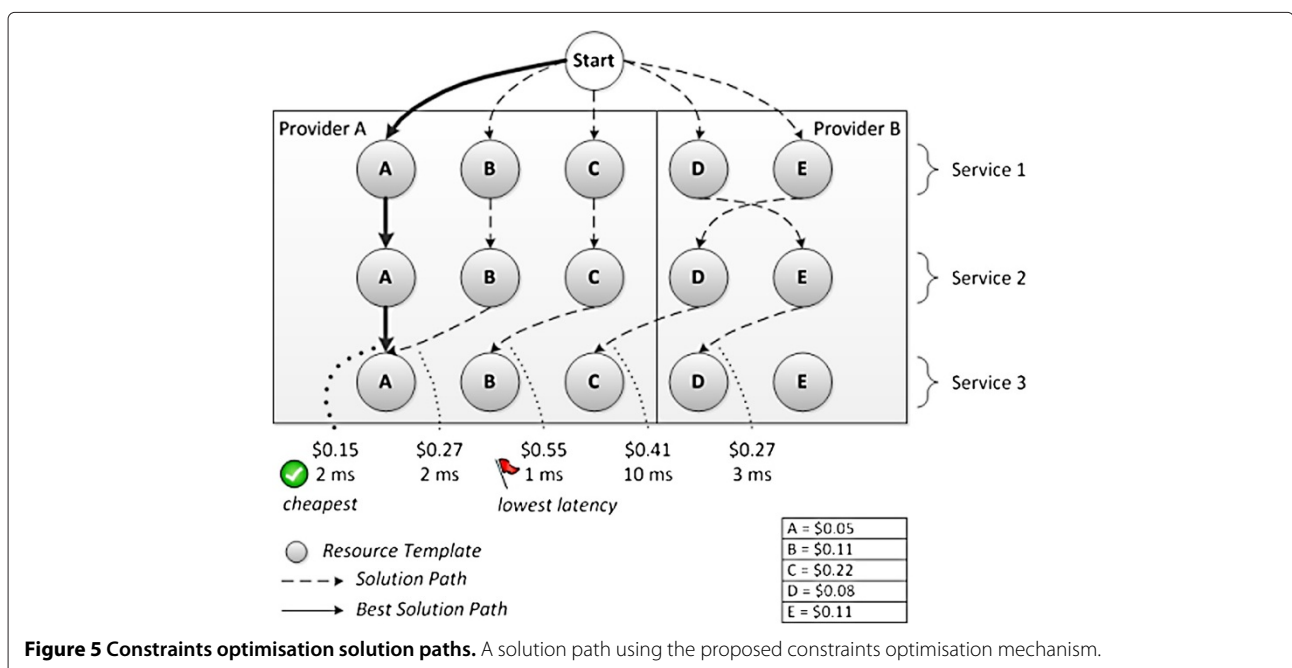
Start

Provider A

Provider B

A B C D E

Service 1

A B C D E

Service 2

A B C D E

Service 3

\$0.15
2 ms
cheapest

\$0.27
2 ms

\$0.55
1 ms
lowest latency

\$0.41
10 ms

\$0.27
3 ms

Resource Template
Solution Path
Best Solution Path

| A = \$0.05 |
|---|
| B = \$0.11 |
| C = \$0.22 |
| D = \$0.08 |
| E = \$0.11 |

**Figure 5 Constraints optimisation solution paths.** A solution path using the proposed constraints optimisation mechanism.